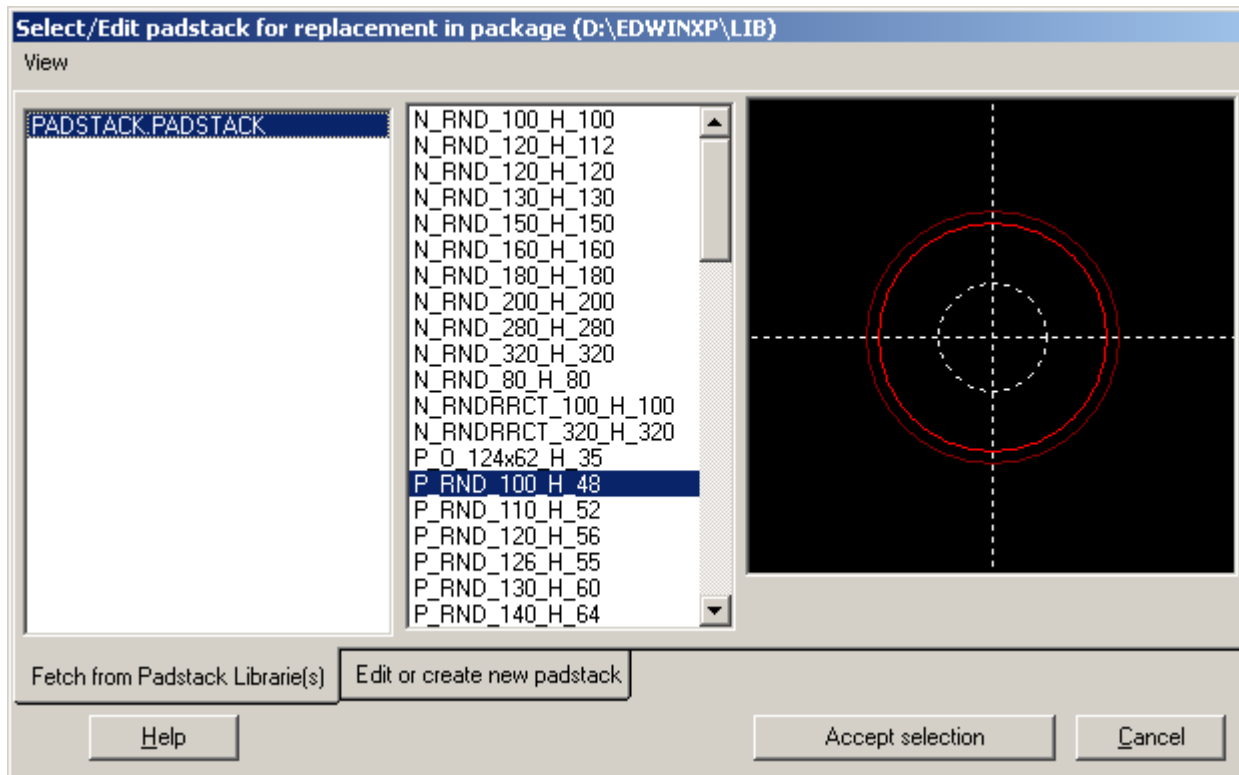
Select/Edit padstack for replacement in package (D:\EDWINXP\LIB)

View

PADSTACK.PADSTACK

N_RND_100_H_100
N_RND_120_H_112
N_RND_120_H_120
N_RND_130_H_130
N_RND_150_H_150
N_RND_160_H_160
N_RND_180_H_180
N_RND_200_H_200
N_RND_280_H_280
N_RND_320_H_320
N_RND_80_H_80
N_RNDRRCT_100_H_100
N_RNDRRCT_320_H_320
P_O_124x62_H_35
P_RND_100_H_48
P_RND_110_H_52
P_RND_120_H_56
P_RND_126_H_55
P_RND_130_H_60
P_RND_140_H_64

Fetch from Padstack Librarie(s)

Edit or create new padstack

Help

Accept selection

Cancel